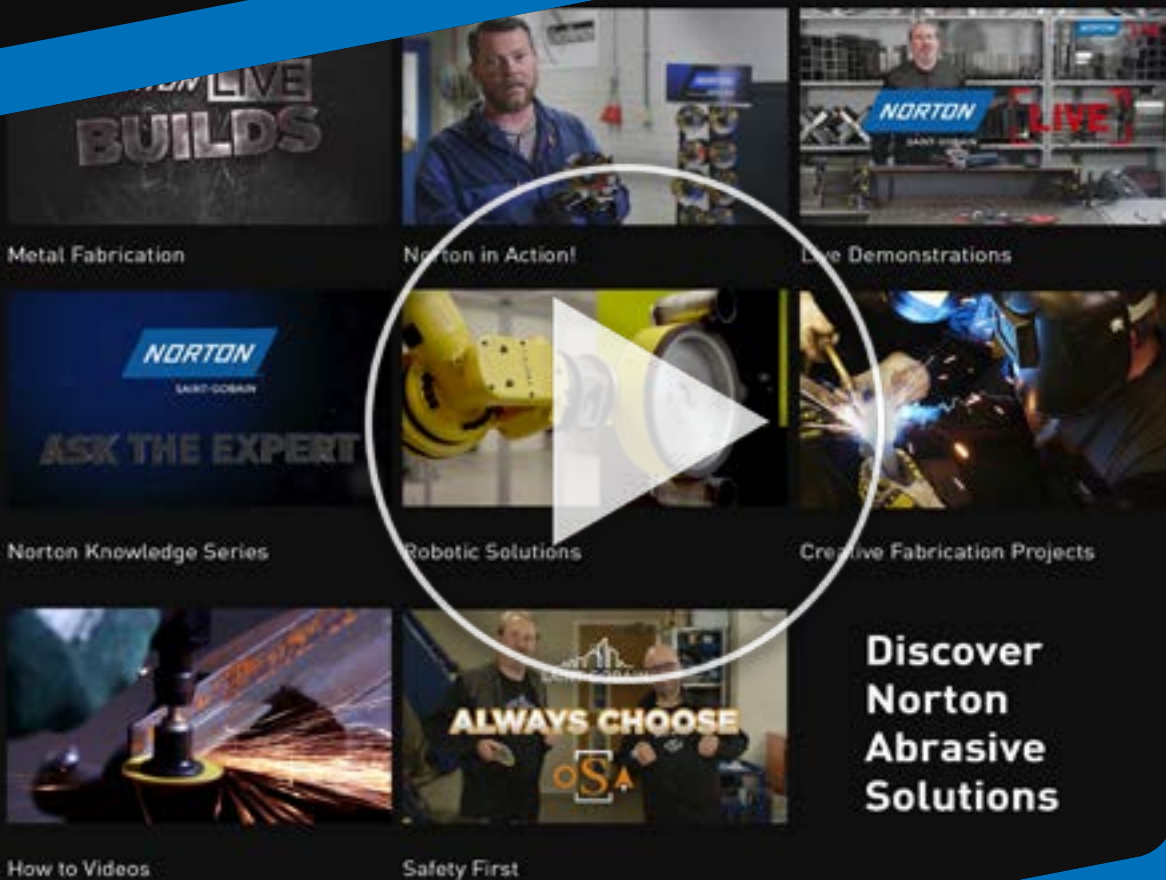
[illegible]TON LIVE BUILDS

Metal Fabrication

Norton in Action!

NORTON LIVE

Live Demonstrations

NORTON
SAINT-GOBAIN
ASK THE EXPERT

Norton Knowledge Series

Robotic Solutions

Creative Fabrication Projects

How to Videos

ALWAYS CHOOSE
oSa

Safety First

Discover Norton Abrasive Solutions